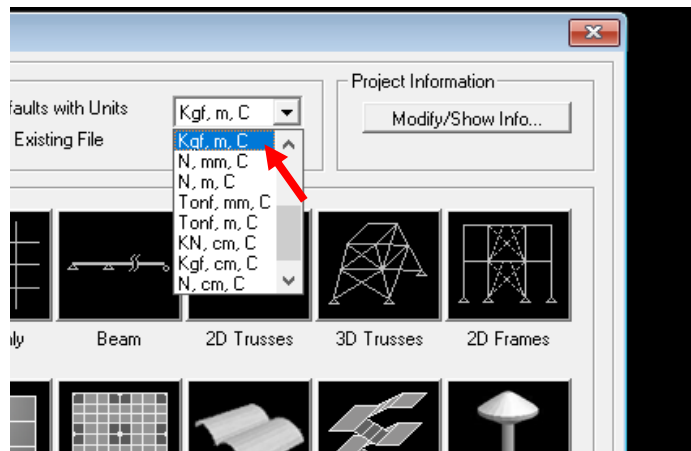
faults with Units
Existing File

Kgf, m, C

Kgf, m, C
N, mm, C
N, m, C
Tonf, mm, C
Tonf, m, C
KN, cm, C
Kgf, cm, C
N, cm, C

Project Information
Modify/Show Info...

nly
Beam
2D Trusses
3D Trusses
2D Frames